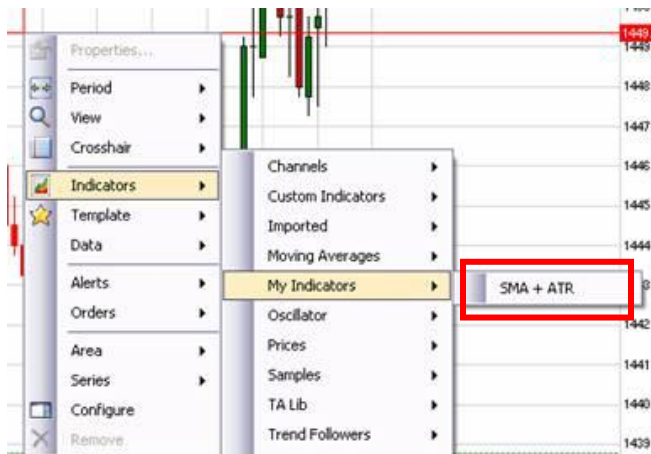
Properties...
Period
View
Crosshair
Indicators
Template
Data
Alerts
Orders
Area
Series
Configure
Remove

Channels
Custom Indicators
Imported
Moving Averages
My Indicators
Oscillator
Prices
Samples
TA Lib
Trend Followers

SMA + ATR

1449
1449
1448
1447
1446
1445
1444
1442
1441
1440
1439